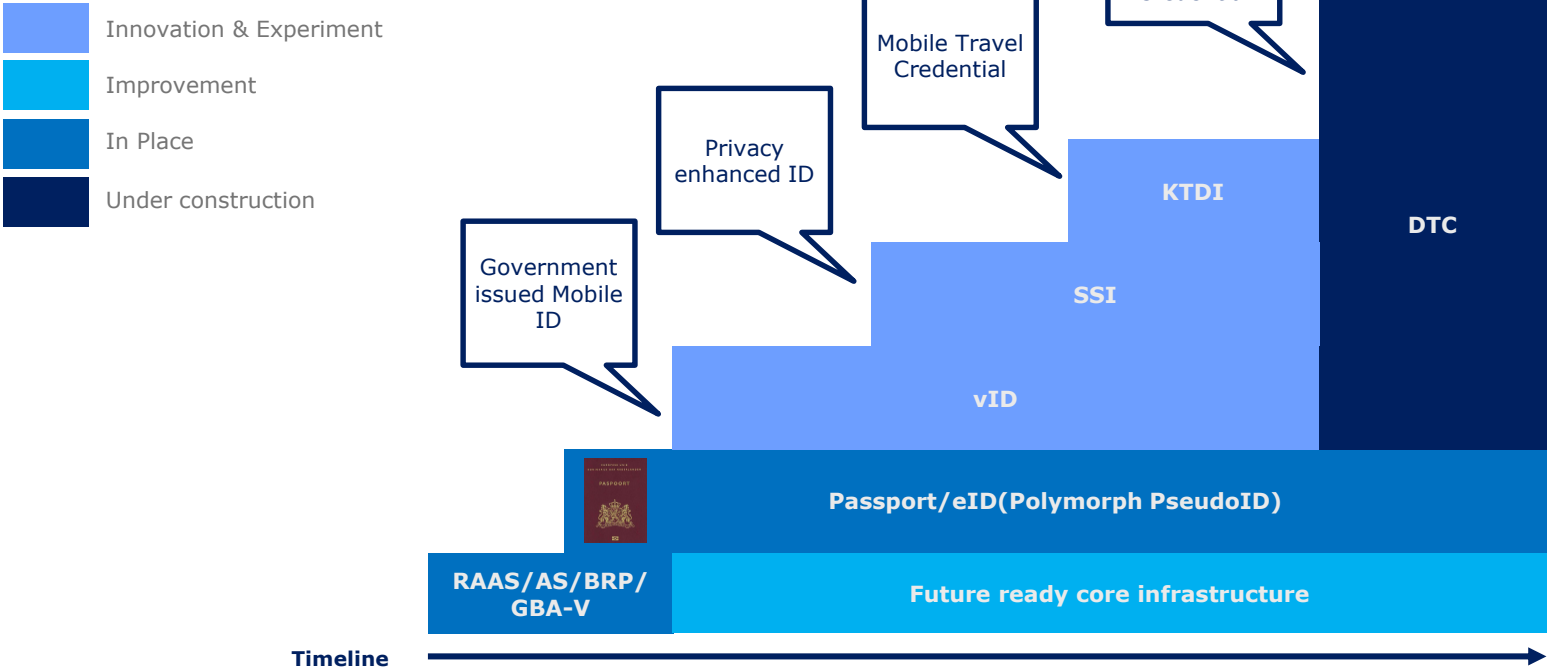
Innovation & Experiment

Improvement

In Place

Under construction

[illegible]

Mobile Travel Credential

Privacy enhanced ID

Government issued Mobile ID

KTDI

DTC

SSI

vID

PASPOORT

Passport/eID(Polymorph PseudoID)

RAAS/AS/BRP/ GBA-V

Future ready core infrastructure

Timeline